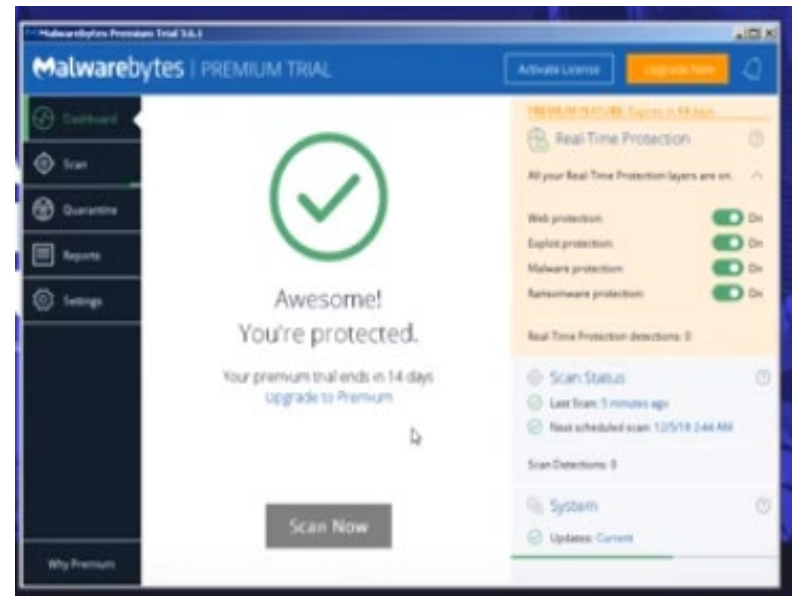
Malwarebytes Premium Trial 3.6.1

Malwarebytes | PREMIUM TRIAL

Activate License

Upgrade Now

Dashboard

Scan

Quarantine

Reports

Settings

Why Premium

Awesome!
You're protected.

Your premium trial ends in 14 days
Upgrade to Premium

Scan Now

PREMIUM FEATURE: Expires in 14 days

Real Time Protection

All your Real Time Protection layers are on.

Web protection On
Exploit protection On
Malware protection On
Ransomware protection On

Real Time Protection detections: 0

Scan Status

Last Scan: 5 minutes ago

Next scheduled scan: 12/5/18 2:44 AM

Scan Detections: 0

System

Updates: Current